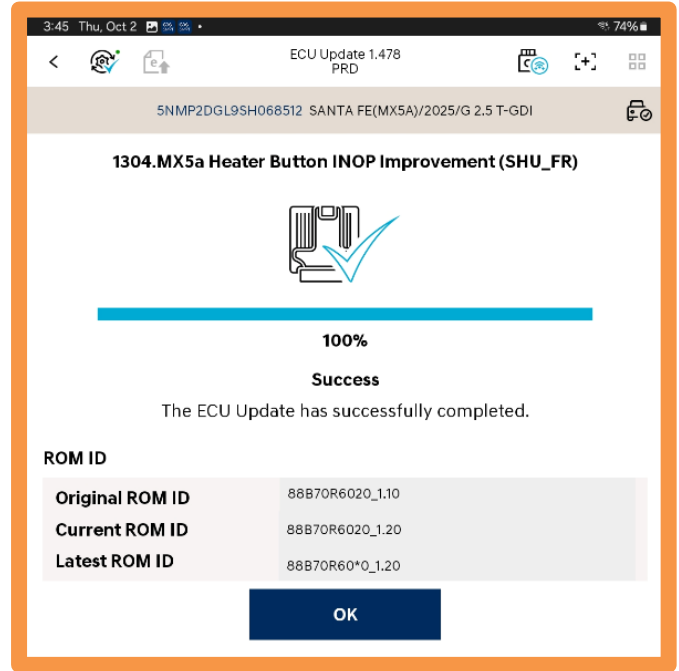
3:45 Thu, Oct 2

74%

ECU Update 1.478
PRD

5NMP2DGL9SH068512 SANTA FE(MX5A)/2025/G 2.5 T-GDI

1304.MX5a Heater Button INOP Improvement (SHU_FR)

100%

Success

The ECU Update has successfully completed.

ROM ID

| Original ROM ID | 88B70R6020_1.10 |
|---|---|
| Current ROM ID | 88B70R6020_1.20 |
| Latest ROM ID | 88B70R60*0_1.20 |

OK